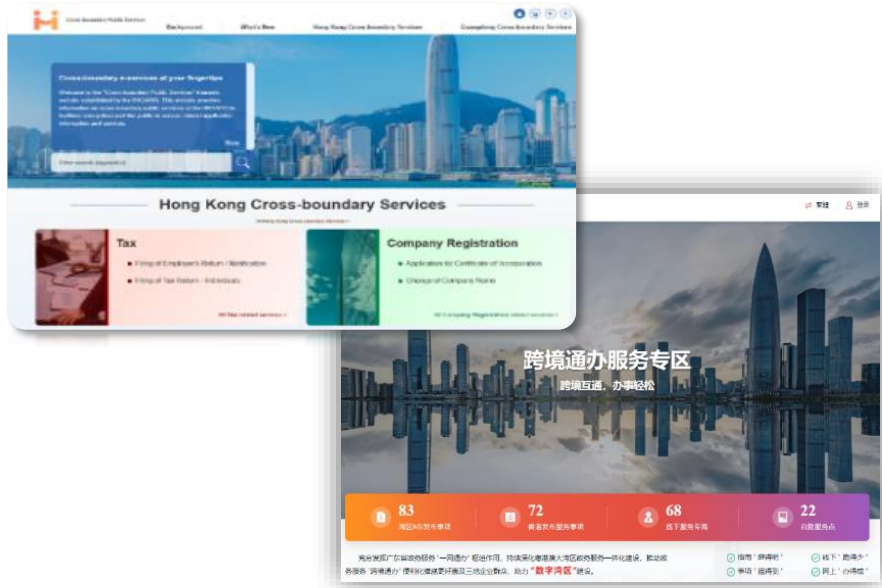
Cross-boundary Public Services

Background What's New Hong Kong Cross-boundary Services Guangdong Cross-boundary Services

Cross-boundary e-services at your fingertips

Welcome to the "Cross-boundary Public Services" thematic website established by the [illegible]. This website provides information on cross-boundary public services of the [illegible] facilitate enterprises and the public to access related application information and services.

More

Enter search keyword(s)

Hong Kong Cross-boundary Services

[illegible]

Tax

Filing of Employer's Return / Notification

Filing of Tax Return - Individuals

All Tax related services >

Company Registration

Application for Certificate of Incorporation

Change of Company Name

All Company Registration related services >

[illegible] 登录

跨境通办服务专区

跨境互通、办事轻松

83
湾区跨境办事项

72
香港政务服务事项

68
线下服务专窗

22
自助服务点

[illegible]"一网通办"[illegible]"数字湾区"建设。

指南"跟得明" 线下"跑得少" 事项"搞得到" 网上"办得成"